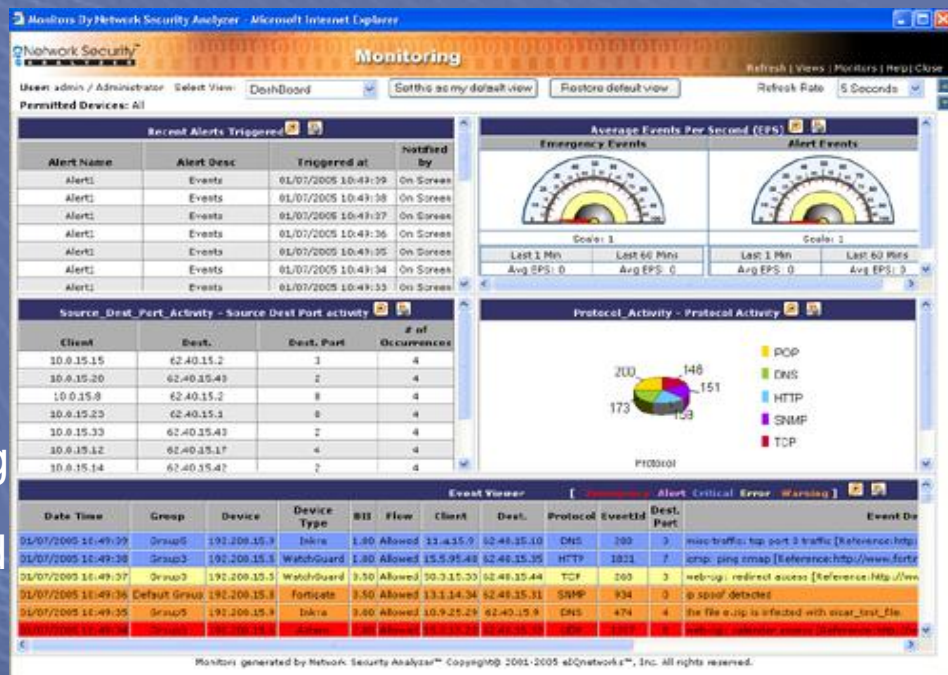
Monitors By Network Security Analyzer - Microsoft Internet Explorer

Network Security Analyzer

Monitoring

Refresh | Views | Monitors | Help | Close

User: admin / Administrator Select View: DashBoard Set this as my default view Restore default view Refresh Rate 5 Seconds

Permitted Devices: All

Recent Alerts Triggered

| Alert Name | Alert Desc | Triggered at | Notified by |
|---|---|---|---|
| Alert1 | Events | 01/07/2005 10:49:39 | On Screen |
| Alert1 | Events | 01/07/2005 10:49:38 | On Screen |
| Alert1 | Events | 01/07/2005 10:49:37 | On Screen |
| Alert1 | Events | 01/07/2005 10:49:36 | On Screen |
| Alert1 | Events | 01/07/2005 10:49:35 | On Screen |
| Alert1 | Events | 01/07/2005 10:49:34 | On Screen |
| Alert1 | Events | 01/07/2005 10:49:33 | On Screen |

Average Events Per Second (EPS)

Emergency Events

Alert Events

Scale: 1

Scale: 1

| Last 1 Min | Last 60 Mins | Last 1 Min | Last 60 Mins |
|---|---|---|---|
| Avg EPS: 0 | Avg EPS: 0 | Avg EPS: 0 | Avg EPS: 0 |

Source_Dest_Port_Activity - Source Dest Port activity

| Client | Dest. | Dest. Port | # of Occurrences |
|---|---|---|---|
| 10.0.15.15 | 62.40.15.2 | 3 | 4 |
| 10.0.15.20 | 62.40.15.43 | 2 | 4 |
| 10.0.15.8 | 62.40.15.2 | 8 | 4 |
| 10.0.15.23 | 62.40.15.1 | 8 | 4 |
| 10.0.15.33 | 62.40.15.43 | 2 | 4 |
| 10.0.15.12 | 62.40.15.17 | 4 | 4 |
| 10.0.15.14 | 62.40.15.42 | 2 | 4 |

Protocol_Activity - Protocol Activity

200 148 151 173 159

POP
DNS
HTTP
SNMP
TCP

Protocol

Event Viewer [ Emergency Alert Critical Error Warning ]

| Date Time | Group | Device | Device Type | Bit | Flow | Client | Dest. | Protocol | EventId | Dest. Port | Event De |
|---|---|---|---|---|---|---|---|---|---|---|---|
| 01/07/2005 10:49:39 | Group5 | 192.200.15.3 | Inkra | 1.80 | Allowed | 11.4.15.9 | 62.40.15.10 | DNS | 200 | 3 | misc-traffic: tcp port 0 traffic [Reference:http: |
| 01/07/2005 10:49:38 | Group3 | 192.200.15.5 | WatchGuard | 1.80 | Allowed | 15.5.95.48 | 62.40.15.35 | HTTP | 1031 | 7 | icmp: ping nmap [Reference:http://www.fort |
| 01/07/2005 10:49:37 | Group3 | 192.200.15.5 | WatchGuard | 3.50 | Allowed | 50.3.15.33 | 62.40.15.44 | TCP | 200 | 3 | web-cgi: redirect access [Reference:http://ww |
| 01/07/2005 10:49:36 | Default Group | 192.200.15.8 | Forticate | 3.50 | Allowed | 13.1.14.34 | 62.40.15.31 | SNMP | 934 | 3 | ip spoof detected |
| 01/07/2005 10:49:35 | Group5 | 192.200.15.3 | Inkra | 3.60 | Allowed | 10.9.25.29 | 62.40.15.9 | DNS | 474 | 4 | the file e.zip is infected with eicar_test_file. |
| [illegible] | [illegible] | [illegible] | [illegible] | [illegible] | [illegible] | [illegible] | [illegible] | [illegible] | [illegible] | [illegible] | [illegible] |

Monitors generated by Network Security Analyzer™ Copyright© 2001-2005 eIQnetworks™, Inc. All rights reserved.